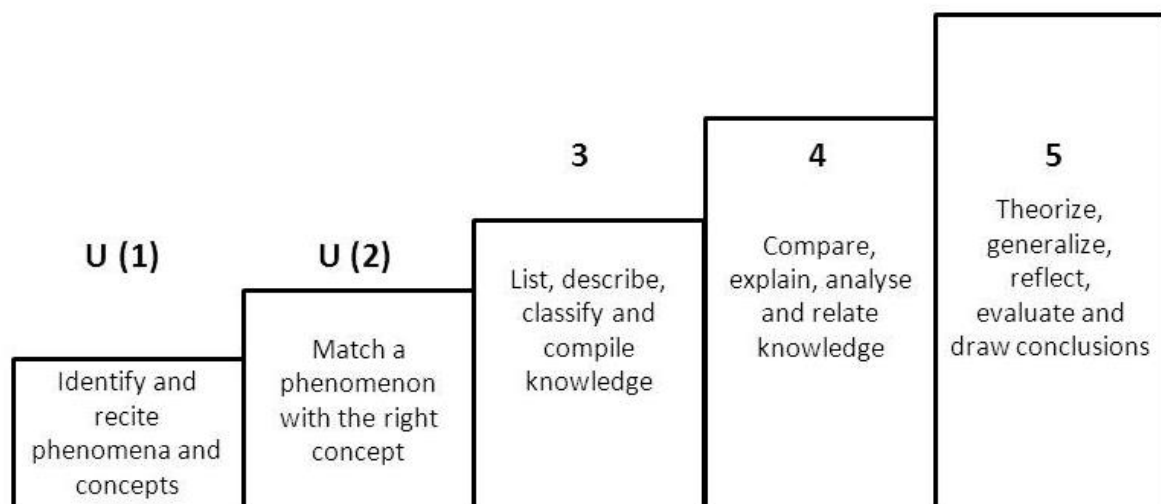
U (1)

Identify and recite phenomena and concepts

U (2)

Match a phenomenon with the right concept

3

List, describe, classify and compile knowledge

4

Compare, explain, analyse and relate knowledge

5

Theorize, generalize, reflect, evaluate and draw conclusions